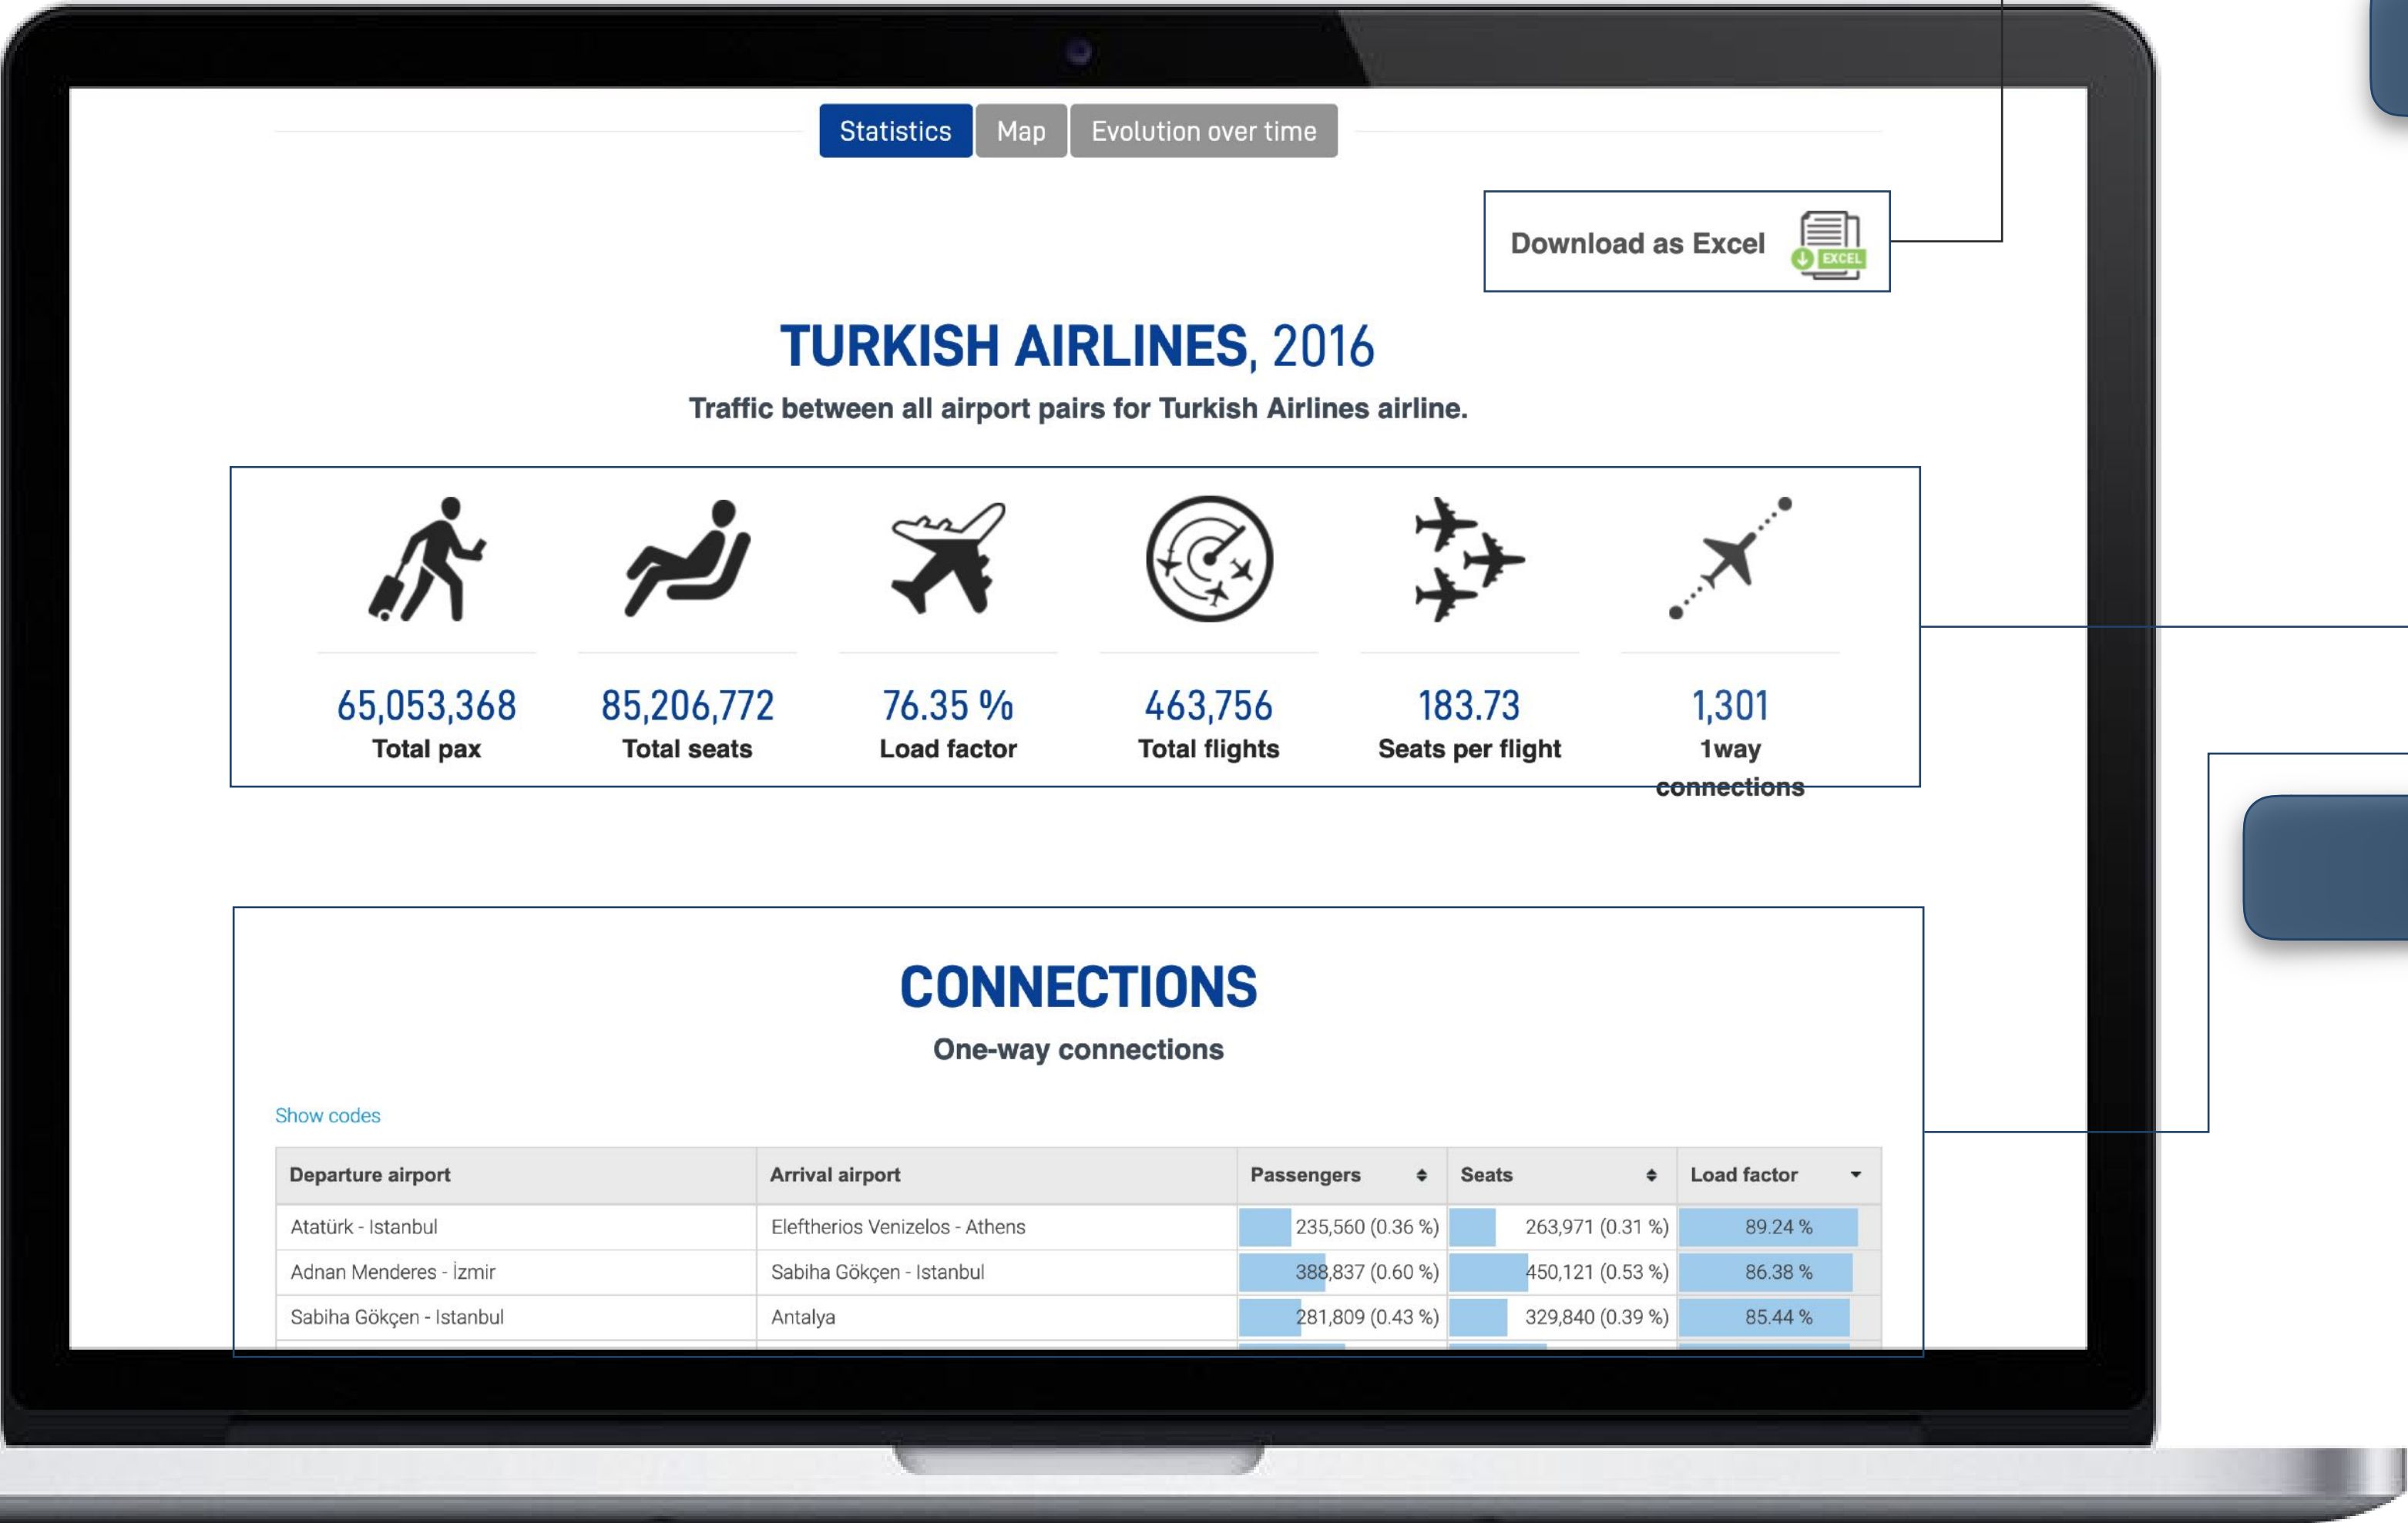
Statistics Map Evolution over time

Download as Excel EXCEL

TURKISH AIRLINES, 2016

Traffic between all airport pairs for Turkish Airlines airline.

65,053,368
Total pax

85,206,772
Total seats

76.35 %
Load factor

463,756
Total flights

183.73
Seats per flight

1,301
1way connections

CONNECTIONS

One-way connections

Show codes

| Departure airport | Arrival airport | Passengers | Seats | Load factor |
|---|---|---|---|---|
| Atatürk - Istanbul | Eleftherios Venizelos - Athens | 235,560 (0.36 %) | 263,971 (0.31 %) | 89.24 % |
| Adnan Menderes - İzmir | Sabiha Gökçen - Istanbul | 388,837 (0.60 %) | 450,121 (0.53 %) | 86.38 % |
| Sabiha Gökçen - Istanbul | Antalya | 281,809 (0.43 %) | 329,840 (0.39 %) | 85.44 % |